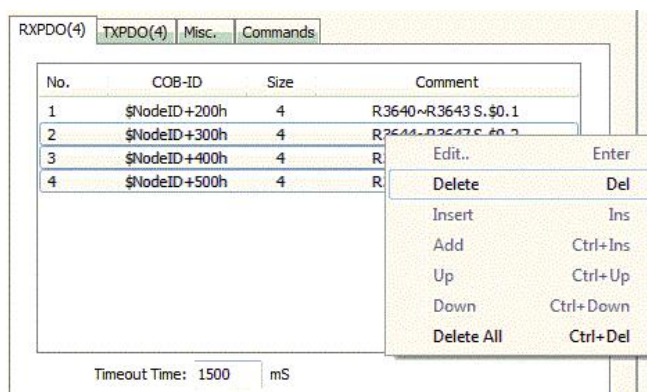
RXPDO(4) TXPDO(4) Misc. Commands

| No. | COB-ID | Size | Comment |
|---|---|---|---|
| 1 | \$NodeID+200h | 4 | R3640~R3643 S.\$0.1 |
| 2 | \$NodeID+300h | 4 | R3644~R3647 S.\$0.2 |
| 3 | \$NodeID+400h | 4 | R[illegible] |
| 4 | \$NodeID+500h | 4 | R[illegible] |

Edit.. Enter
Delete Del
Insert Ins
Add Ctrl+Ins
Up Ctrl+Up
Down Ctrl+Down
Delete All Ctrl+Del

Timeout Time: 1500 mS